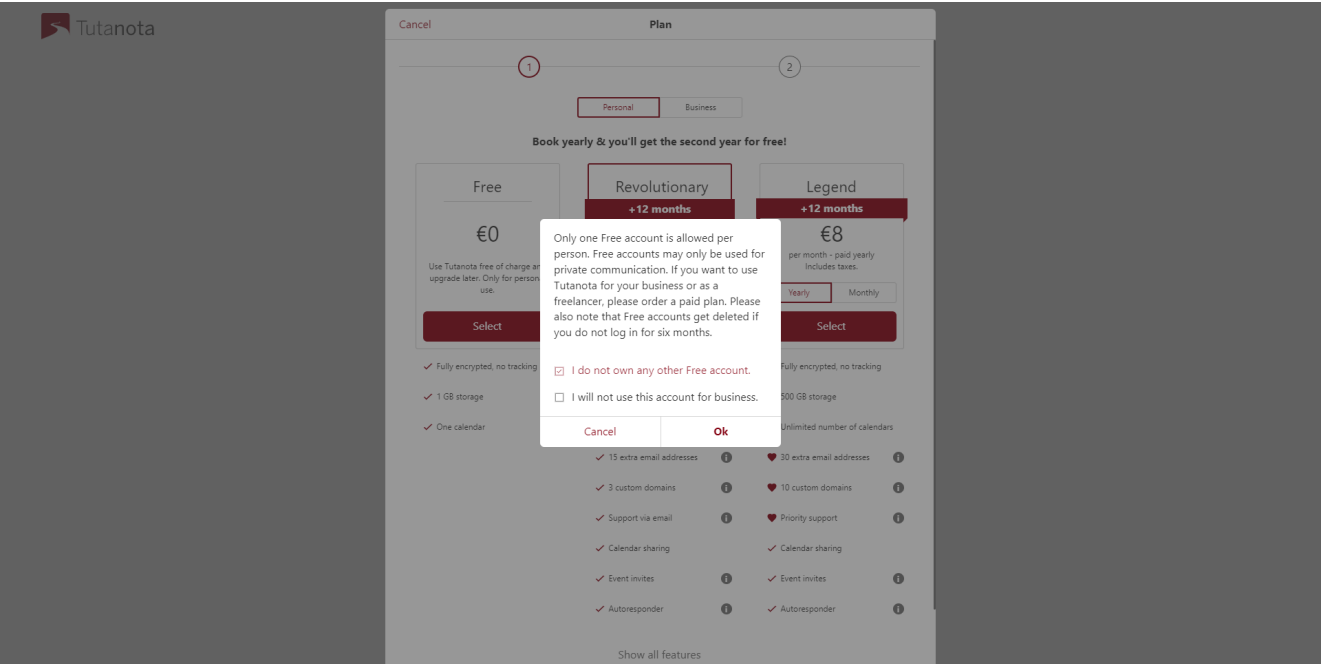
Tutanota

Cancel
Plan

1
2

Personal
Business

Book yearly & you'll get the second year for free!

Free

€0

Use Tutanota free of charge an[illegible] upgrade later. Only for person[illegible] use.

Select

Fully encrypted, no tracking
1 GB storage
One calendar

Revolutionary
+12 months

15 extra email addresses
3 custom domains
Support via email
Calendar sharing
Event invites
Autoresponder

Legend
+12 months

€8
per month - paid yearly
Includes taxes.

Yearly
Monthly

Select

Fully encrypted, no tracking
500 GB storage
Unlimited number of calendars
30 extra email addresses
10 custom domains
Priority support
Calendar sharing
Event invites
Autoresponder

Show all features

Only one Free account is allowed per person. Free accounts may only be used for private communication. If you want to use Tutanota for your business or as a freelancer, please order a paid plan. Please also note that Free accounts get deleted if you do not log in for six months.

I do not own any other Free account.
I will not use this account for business.

Cancel
Ok